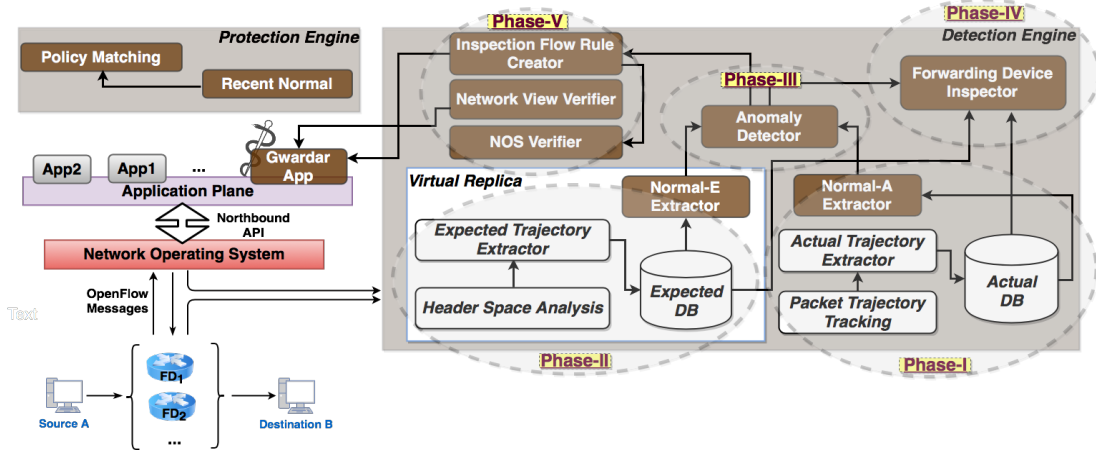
Phase-V

Phase-IV

Protection Engine

Policy Matching

Recent Normal

Inspection Flow Rule Creator

Network View Verifier

NOS Verifier

Detection Engine

Phase-III

Forwarding Device Inspector

Anomaly Detector

App2

App1

...

Gwardar App

Application Plane

Northbound API

Network Operating System

Virtual Replica

Normal-E Extractor

Normal-A Extractor

Expected Trajectory Extractor

Header Space Analysis

Expected DB

Actual Trajectory Extractor

Packet Trajectory Tracking

Actual DB

OpenFlow Messages

Text

$FD_1$

$FD_2$

...

Source A

Destination B

Phase-II

Phase-I